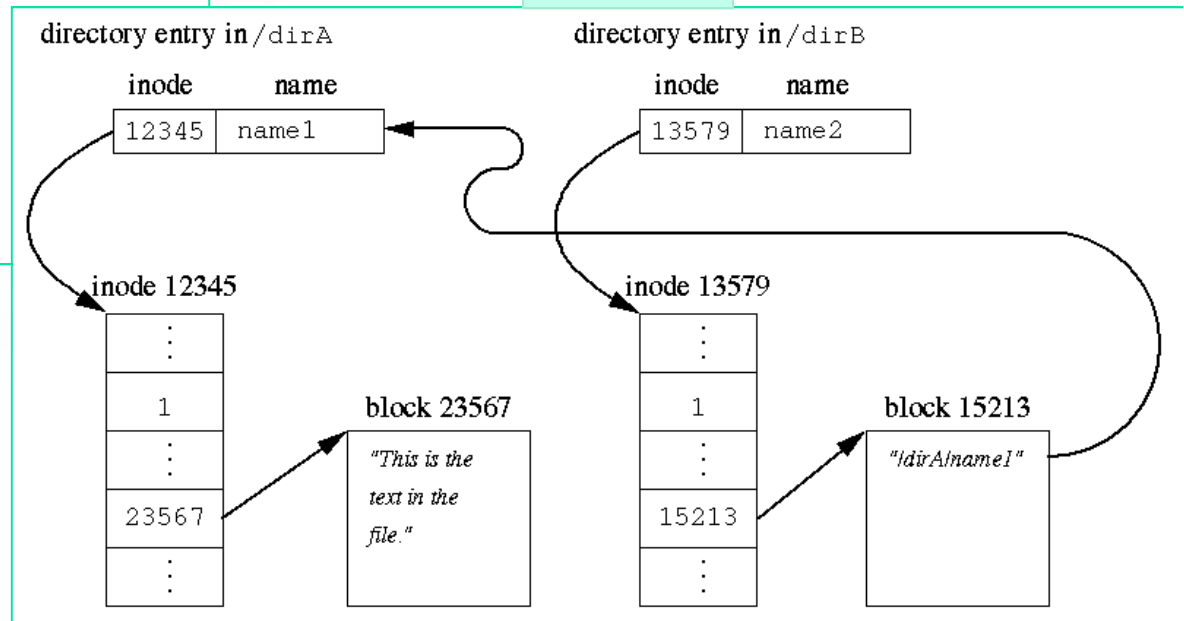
directory entry in /dirA

| inode | name |
|---|---|
| 12345 | name1 |

inode 12345

| ⋮ |
|---|
| 1 |
| ⋮ |
| 23567 |
| ⋮ |

block 23567

"This is the text in the file."

directory entry in /dirB

| inode | name |
|---|---|
| 13579 | name2 |

inode 13579

| ⋮ |
|---|
| 1 |
| ⋮ |
| 15213 |
| ⋮ |

block 15213

"/dirA/name1"